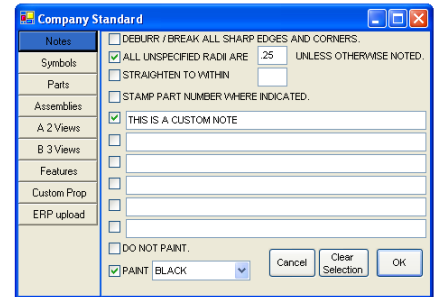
Company Standard

Notes
Symbols
Parts
Assemblies
A 2 Views
B 3 Views
Features
Custom Prop
ERP upload

DEBURR / BREAK ALL SHARP EDGES AND CORNERS.
ALL UNSPECIFIED RADII ARE .25 UNLESS OTHERWISE NOTED.
STRAIGHTEN TO WITHIN
STAMP PART NUMBER WHERE INDICATED.
THIS IS A CUSTOM NOTE
DO NOT PAINT.
PAINT BLACK

Cancel
Clear Selection
OK